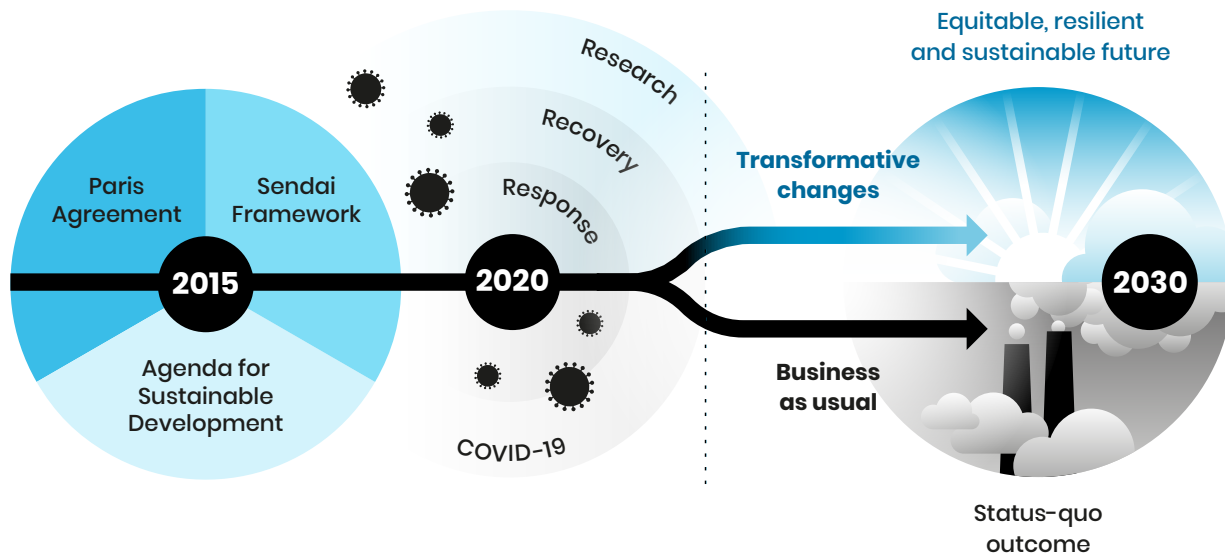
Paris Agreement

Sendai Framework

2015

Agenda for Sustainable Development

Research

Recovery

Response

2020

COVID-19

Equitable, resilient and sustainable future

Transformative changes

2030

Business as usual

Status-quo outcome